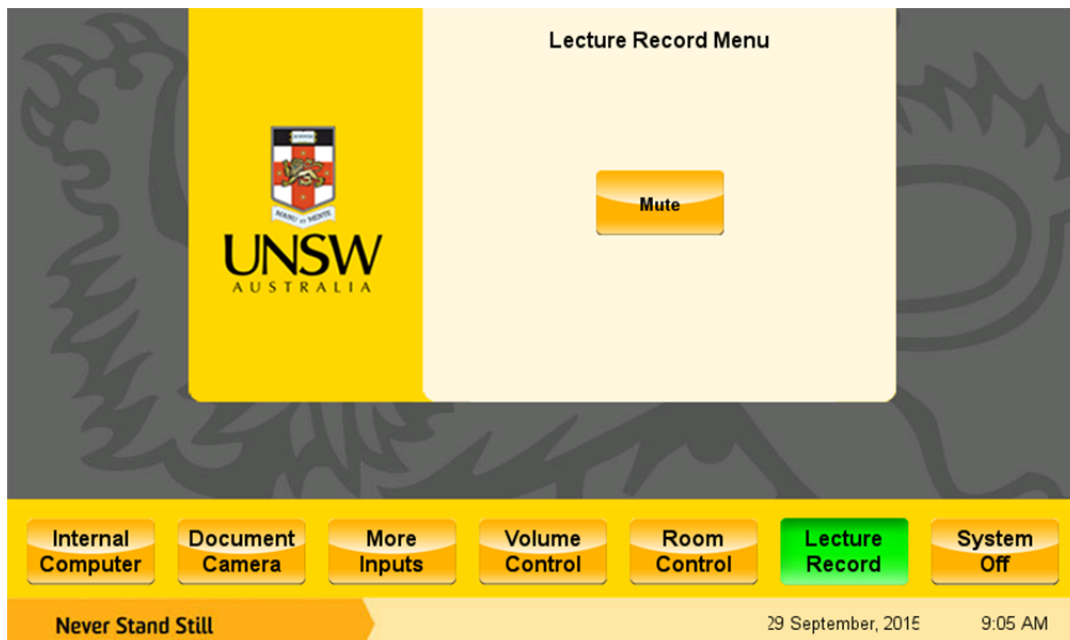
SCIENTIA

MANU ET MENTE

UNSW
AUSTRALIA

Lecture Record Menu

Mute

Internal Computer

Document Camera

More Inputs

Volume Control

Room Control

Lecture Record

System Off

Never Stand Still

29 September, 2015

9:05 AM